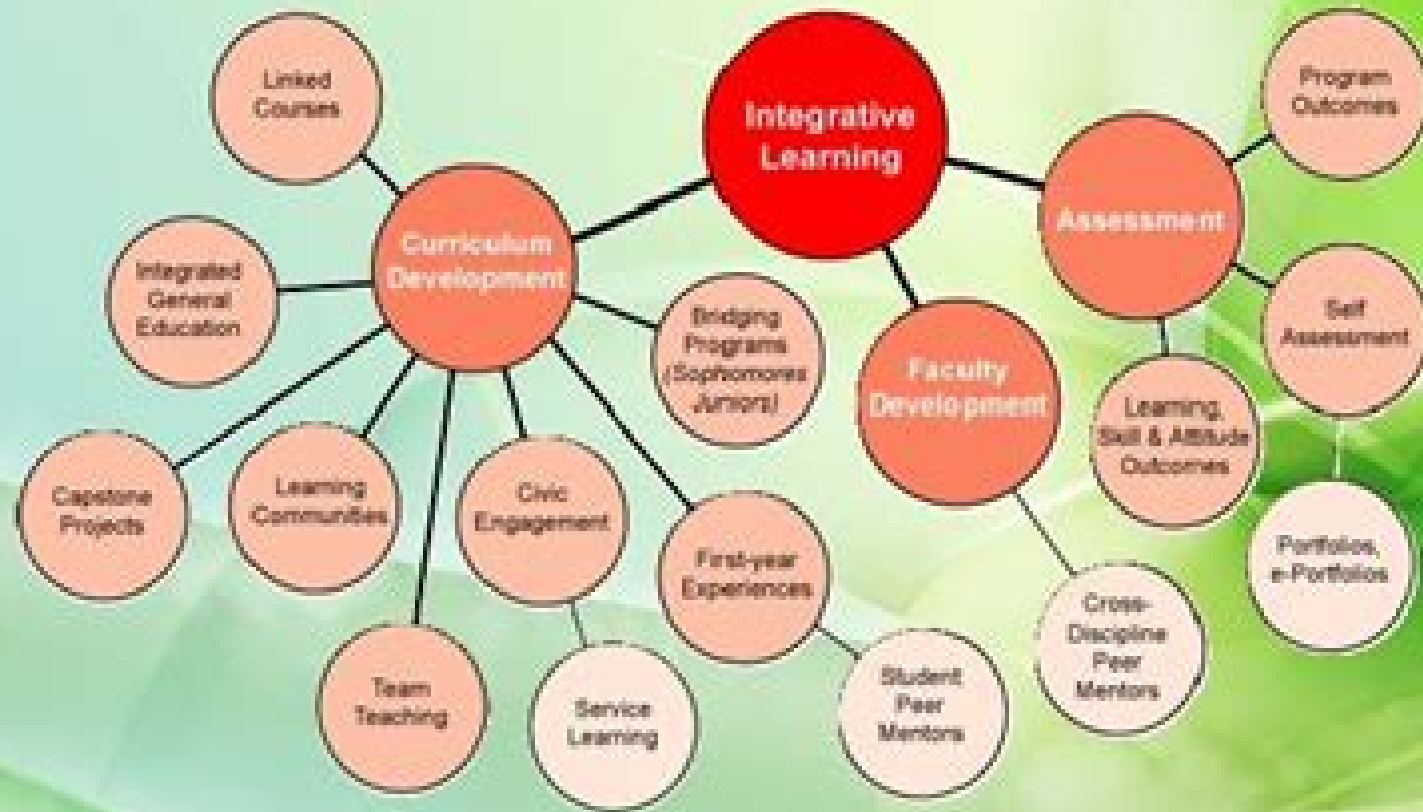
Integrative Learning

Curriculum Development

Linked Courses

Integrated General Education

Bridging Programs (Sophomores Juniors)

Capstone Projects

Learning Communities

Civic Engagement

First-year Experiences

Team Teaching

Service Learning

Student Peer Mentors

Faculty Development

Cross-Discipline Peer Mentors

Assessment

Program Outcomes

Self Assessment

Learning, Skill & Attitude Outcomes

Portfolios, e-Portfolios